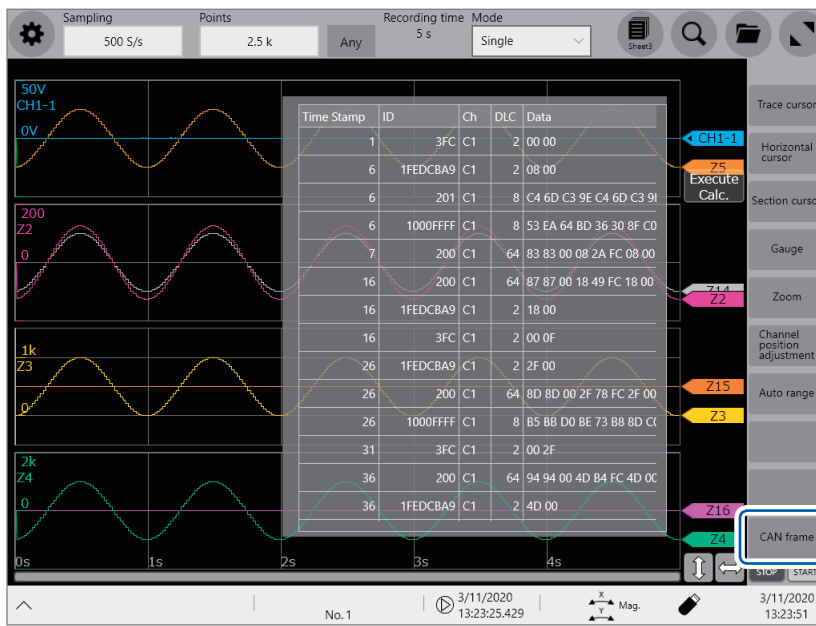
Sampling
500 S/s
Points
2.5 k
Any
Recording time
5 s
Mode
Single
Sheet3

50V
CH1-1
0V
200
Z2
0
1k
Z3
0
2k
Z4
0

| Time Stamp | ID | Ch | DLC | Data |
|---|---|---|---|---|
| 1 | 3FC | C1 | 2 | 00 00 |
| 6 | 1FEDCBA9 | C1 | 2 | 08 00 |
| 6 | 201 | C1 | 8 | C4 6D C3 9E C4 6D C3 9I |
| 6 | 1000FFFF | C1 | 8 | 53 EA 64 BD 36 30 8F C0 |
| 7 | 200 | C1 | 64 | 83 83 00 08 2A FC 08 00 |
| 16 | 200 | C1 | 64 | 87 87 00 18 49 FC 18 00 |
| 16 | 1FEDCBA9 | C1 | 2 | 18 00 |
| 16 | 3FC | C1 | 2 | 00 0F |
| 26 | 1FEDCBA9 | C1 | 2 | 2F 00 |
| 26 | 200 | C1 | 64 | 8D 8D 00 2F 78 FC 2F 00 |
| 26 | 1000FFFF | C1 | 8 | B5 BB D0 BE 73 B8 8D C( |
| 31 | 3FC | C1 | 2 | 00 2F |
| 36 | 200 | C1 | 64 | 94 94 00 4D B4 FC 4D 0C |
| 36 | 1FEDCBA9 | C1 | 2 | 4D 00 |

CH1-1
Z5
Execute Calc.
Z14
Z2
Z15
Z3
Z16
Z4

0s
1s
2s
3s
4s

Trace cursor
Horizontal cursor
Section cursor
Gauge
Zoom
Channel position adjustment
Auto range
CAN frame
STOP
START

No. 1
3/11/2020
13:23:25.429
Mag.
3/11/2020
13:23:51